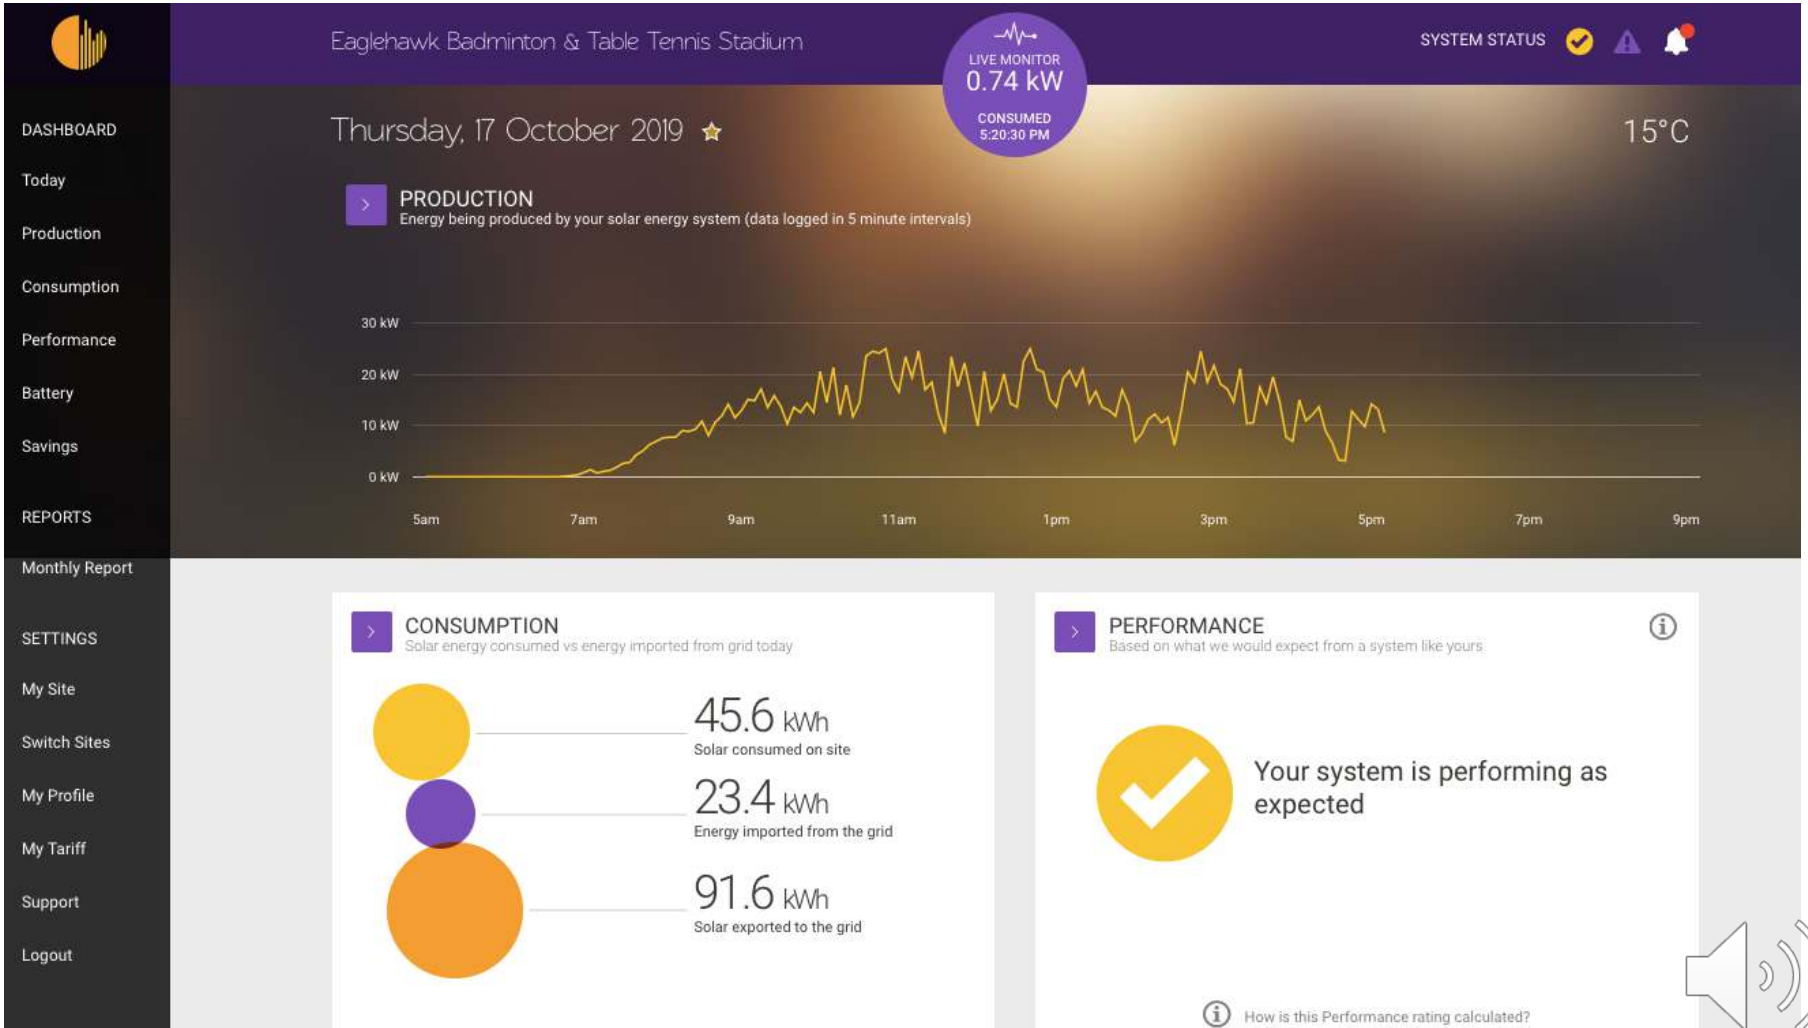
Eaglehawk Badminton & Table Tennis Stadium

LIVE MONITOR
0.74 kW
CONSUMED
5:20:30 PM

SYSTEM STATUS

DASHBOARD
Today
Production
Consumption
Performance
Battery
Savings

REPORTS
Monthly Report

SETTINGS
My Site
Switch Sites
My Profile
My Tariff
Support
Logout

Thursday, 17 October 2019

15°C

PRODUCTION
Energy being produced by your solar energy system (data logged in 5 minute intervals)

30 kW
20 kW
10 kW
0 kW

5am 7am 9am 11am 1pm 3pm 5pm 7pm 9pm

CONSUMPTION
Solar energy consumed vs energy imported from grid today

45.6 kWh
Solar consumed on site

23.4 kWh
Energy imported from the grid

91.6 kWh
Solar exported to the grid

PERFORMANCE
Based on what we would expect from a system like yours

Your system is performing as expected

How is this Performance rating calculated?